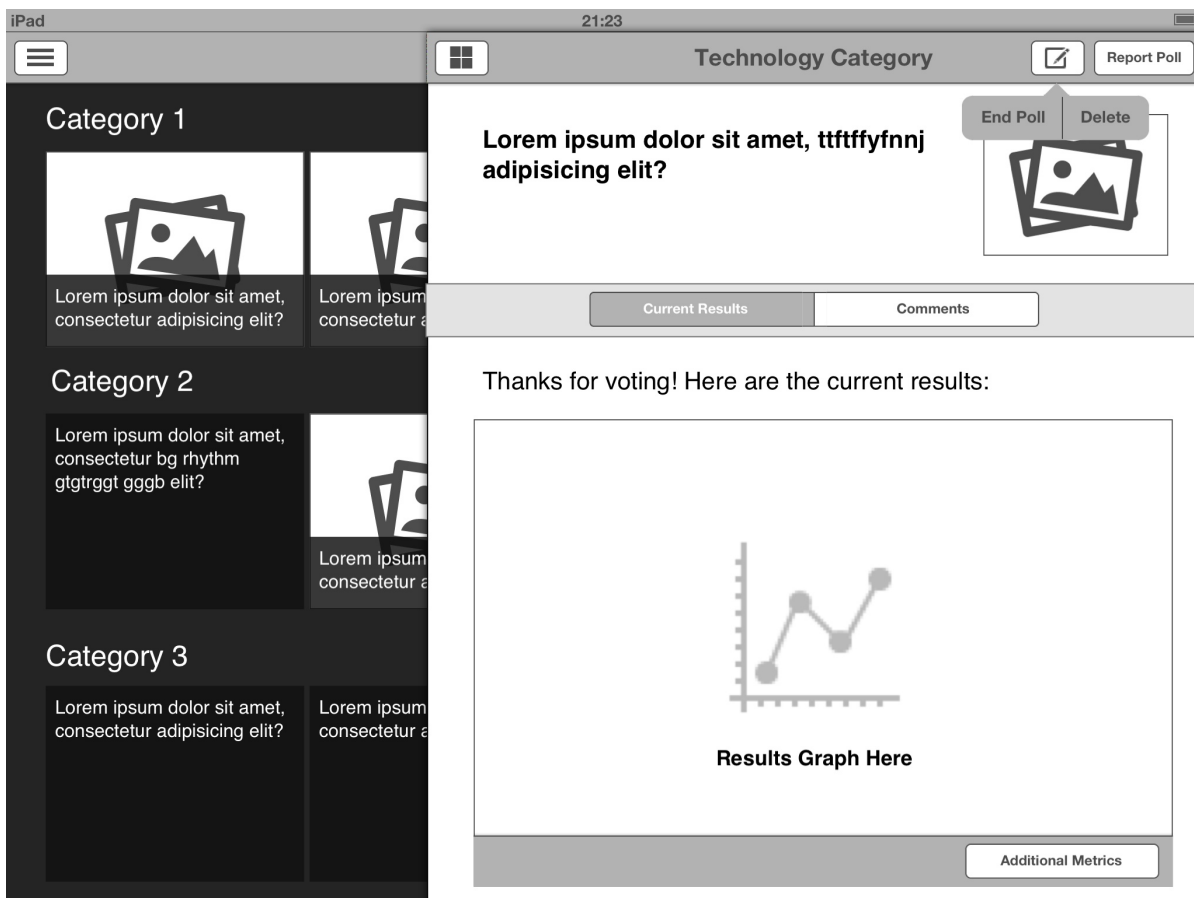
iPad

21:23

Category 1

Lorem ipsum dolor sit amet, consectetur adipisicing elit?

Lorem ipsum consectetur a

Category 2

Lorem ipsum dolor sit amet, consectetur bg rhythm gtgtrggt gggb elit?

Lorem ipsum consectetur a

Category 3

Lorem ipsum dolor sit amet, consectetur adipisicing elit?

Lorem ipsum consectetur a

Technology Category

Report Poll

End Poll

Delete

Lorem ipsum dolor sit amet, ttftffyfnnj adipisicing elit?

Current Results

Comments

Thanks for voting! Here are the current results:

Results Graph Here

Additional Metrics